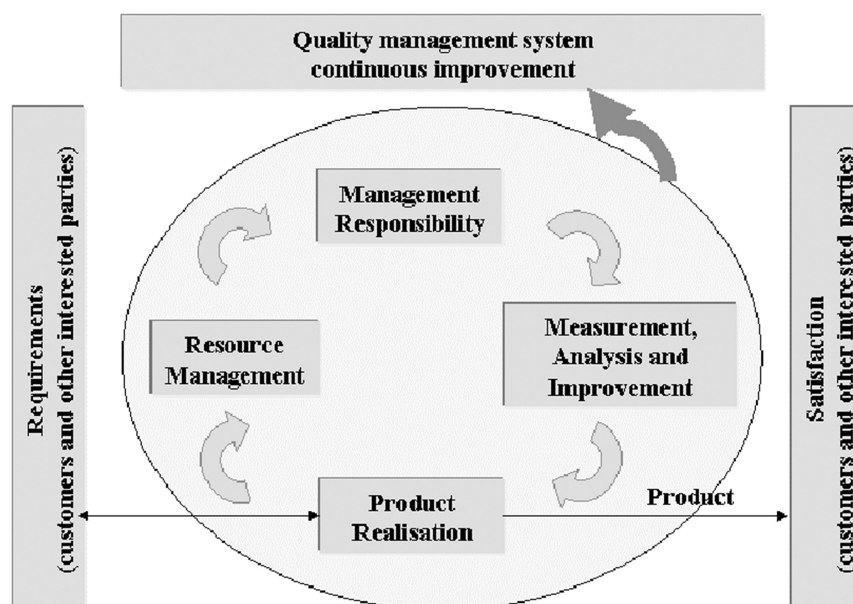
Quality management system
continuous improvement

Requirements
(customers and other interested parties)

Management
Responsibility

Resource
Management

Measurement,
Analysis and
Improvement

Product
Realisation

Product

Satisfaction
(customers and other interested parties)